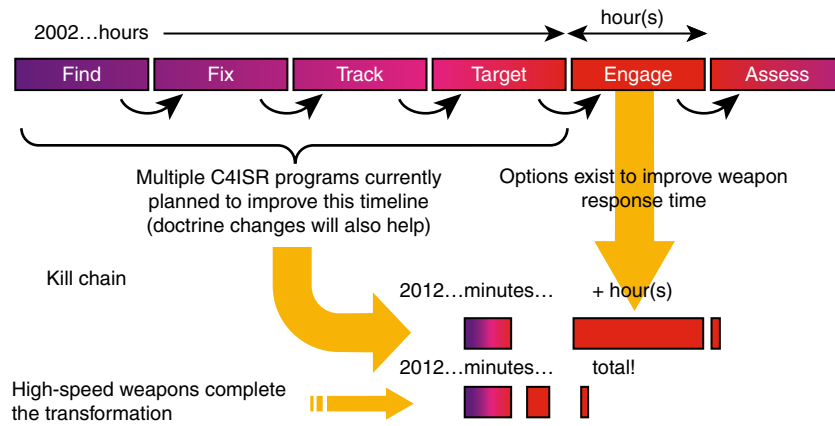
2002…hours

hour(s)

Find

Fix

Track

Target

Engage

Assess

Multiple C4ISR programs currently planned to improve this timeline (doctrine changes will also help)

Options exist to improve weapon response time

Kill chain

2012…minutes…

+ hour(s)

2012…minutes…

total!

High-speed weapons complete the transformation